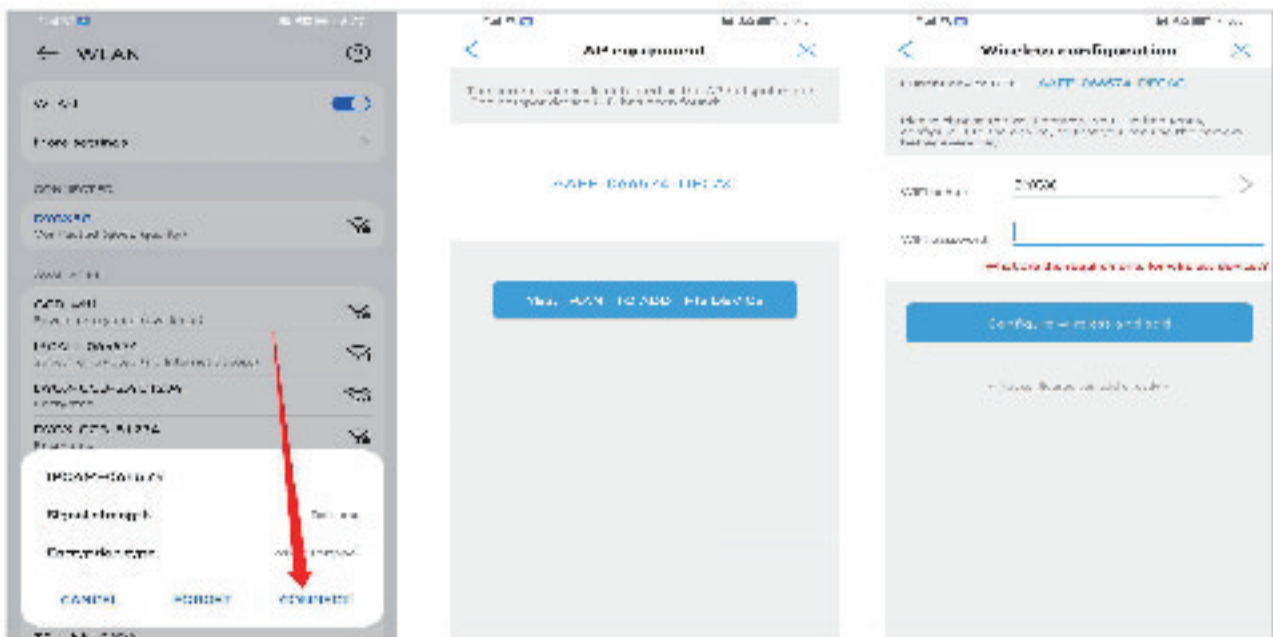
WLAN

Wi-Fi

More settings

CONNECTED

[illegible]

AVAILABLE

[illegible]

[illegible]

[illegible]

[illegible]

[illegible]

Signal strength

Encryption type

CANCEL

FORGET

CONNECT

AP equipment

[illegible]

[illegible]

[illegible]

Wireless configuration

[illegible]

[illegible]

WiFi name

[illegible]

WiFi password

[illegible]

Configure wireless and add

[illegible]